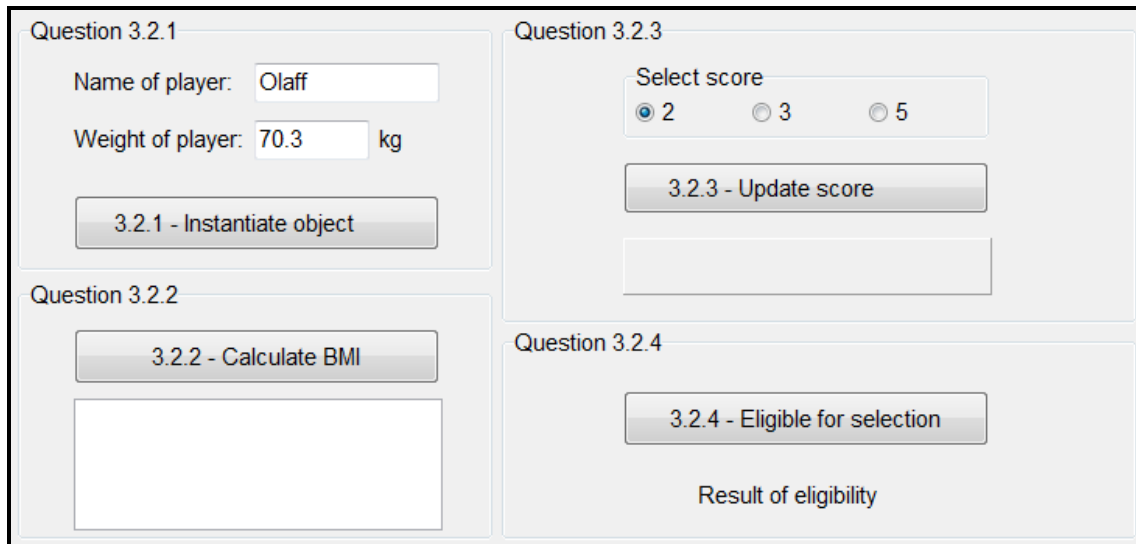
Question 3.2.1

Name of player: Olaff

Weight of player: 70.3 kg

3.2.1 - Instantiate object

Question 3.2.2

3.2.2 - Calculate BMI

Question 3.2.3

Select score

2 3 5

3.2.3 - Update score

Question 3.2.4

3.2.4 - Eligible for selection

Result of eligibility